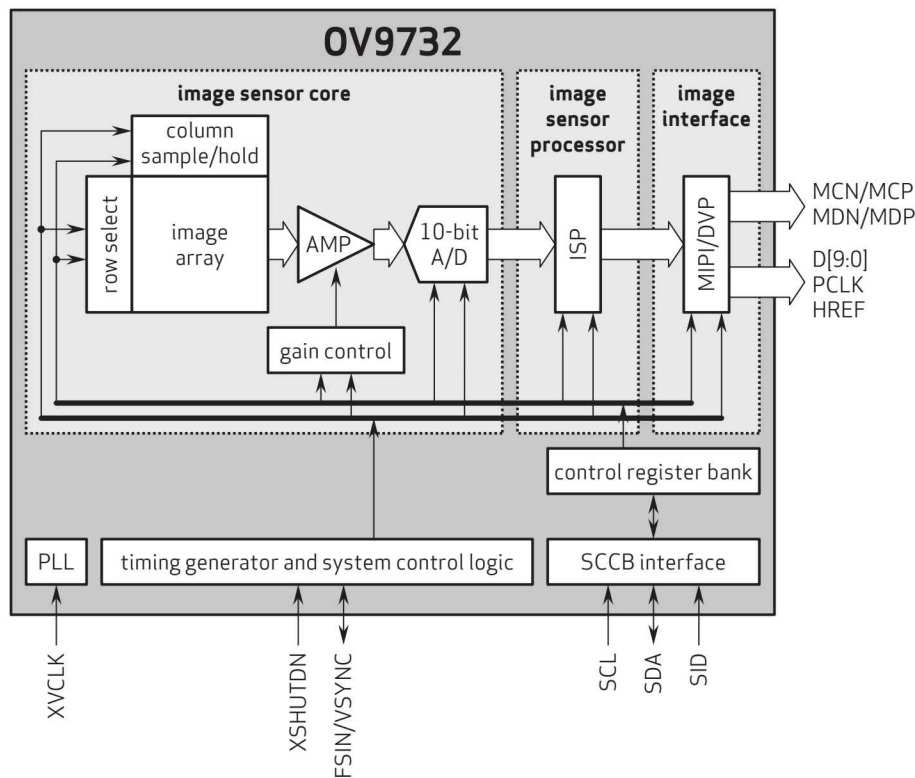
OV9732

image sensor core

image sensor processor

image interface

column sample/hold

row select

image array

AMP

10-bit A/D

ISP

MIPI/DVP

MCN/MCP
MDN/MDP

D[9:0]
PCLK
HREF

gain control

control register bank

PLL

timing generator and system control logic

SCCB interface

XVCLK

XSHUTDN

FSIN/VSYNC

SCL

SDA

SID